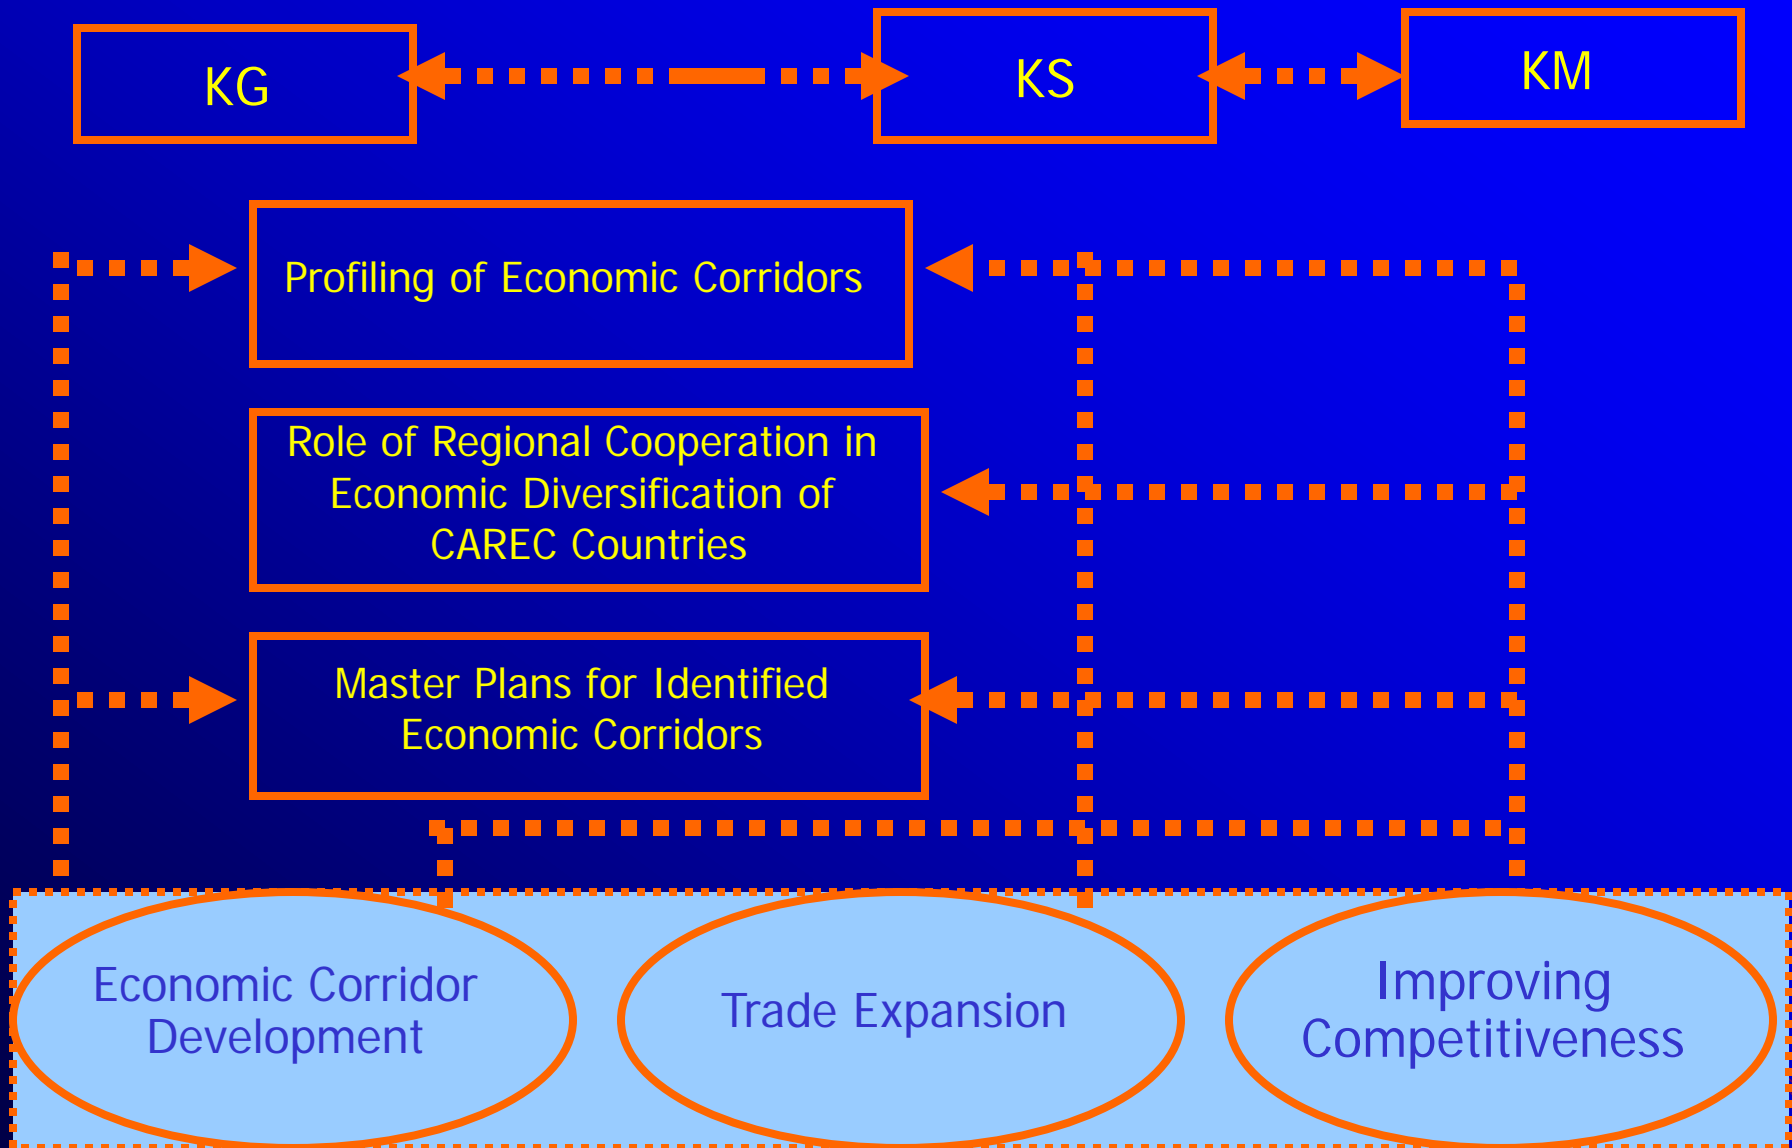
KG

KS

KM

Profiling of Economic Corridors

Role of Regional Cooperation in Economic Diversification of CAREC Countries

Master Plans for Identified Economic Corridors

Economic Corridor Development

Trade Expansion

Improving Competitiveness